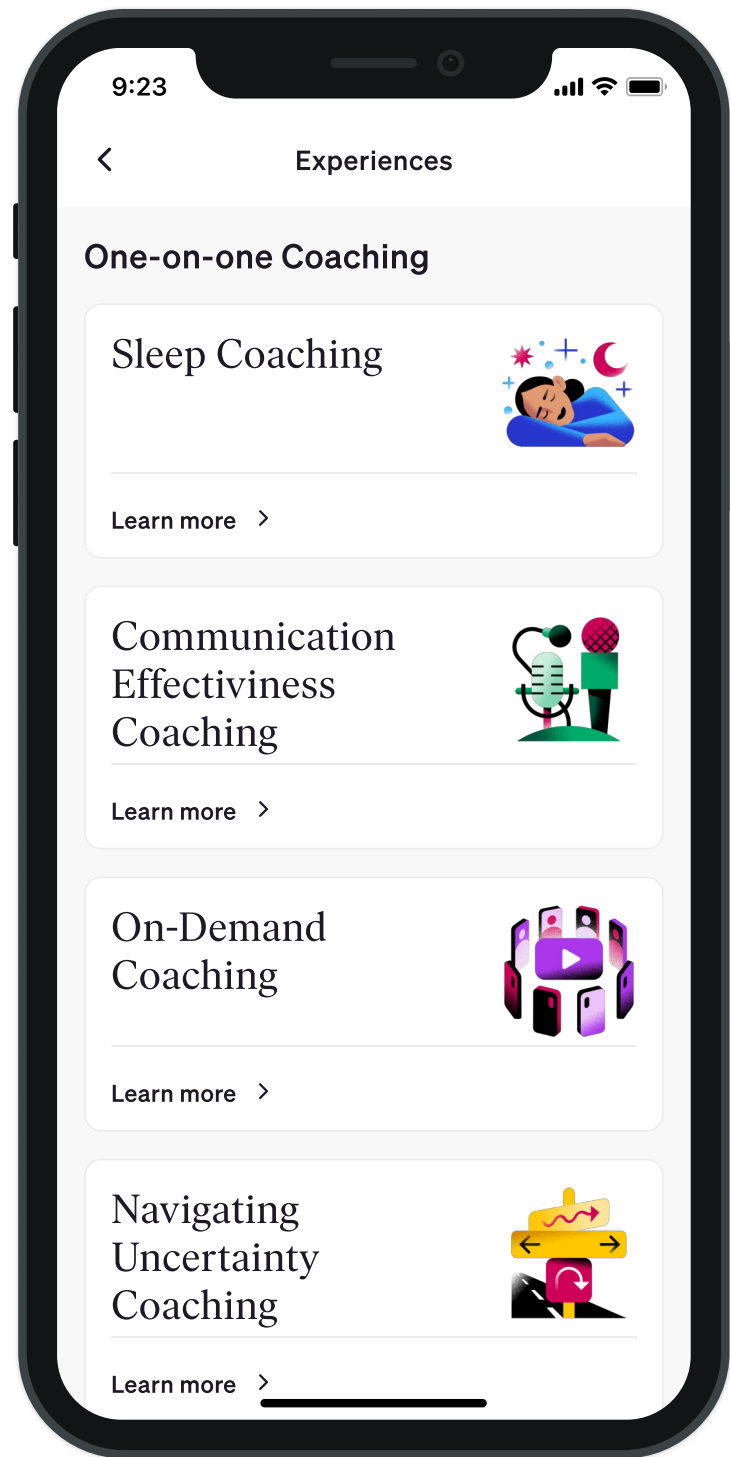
9:23

<

Experiences

One-on-one Coaching

Sleep Coaching

Learn more >

Communication Effectiveiness Coaching

Learn more >

On-Demand Coaching

Learn more >

Navigating Uncertainty Coaching

Learn more >